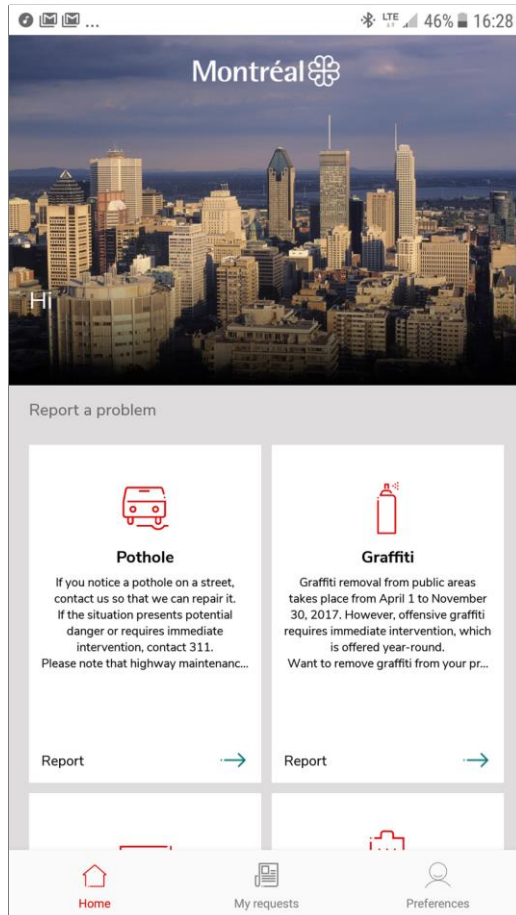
LTE 46% 16:28

Montréal

Hi

Report a problem

Pothole

If you notice a pothole on a street, contact us so that we can repair it. If the situation presents potential danger or requires immediate intervention, contact 311. Please note that highway maintenanc...

Report

Graffiti

Graffiti removal from public areas takes place from April 1 to November 30, 2017. However, offensive graffiti requires immediate intervention, which is offered year-round. Want to remove graffiti from your pr...

Report

Home

My requests

Preferences